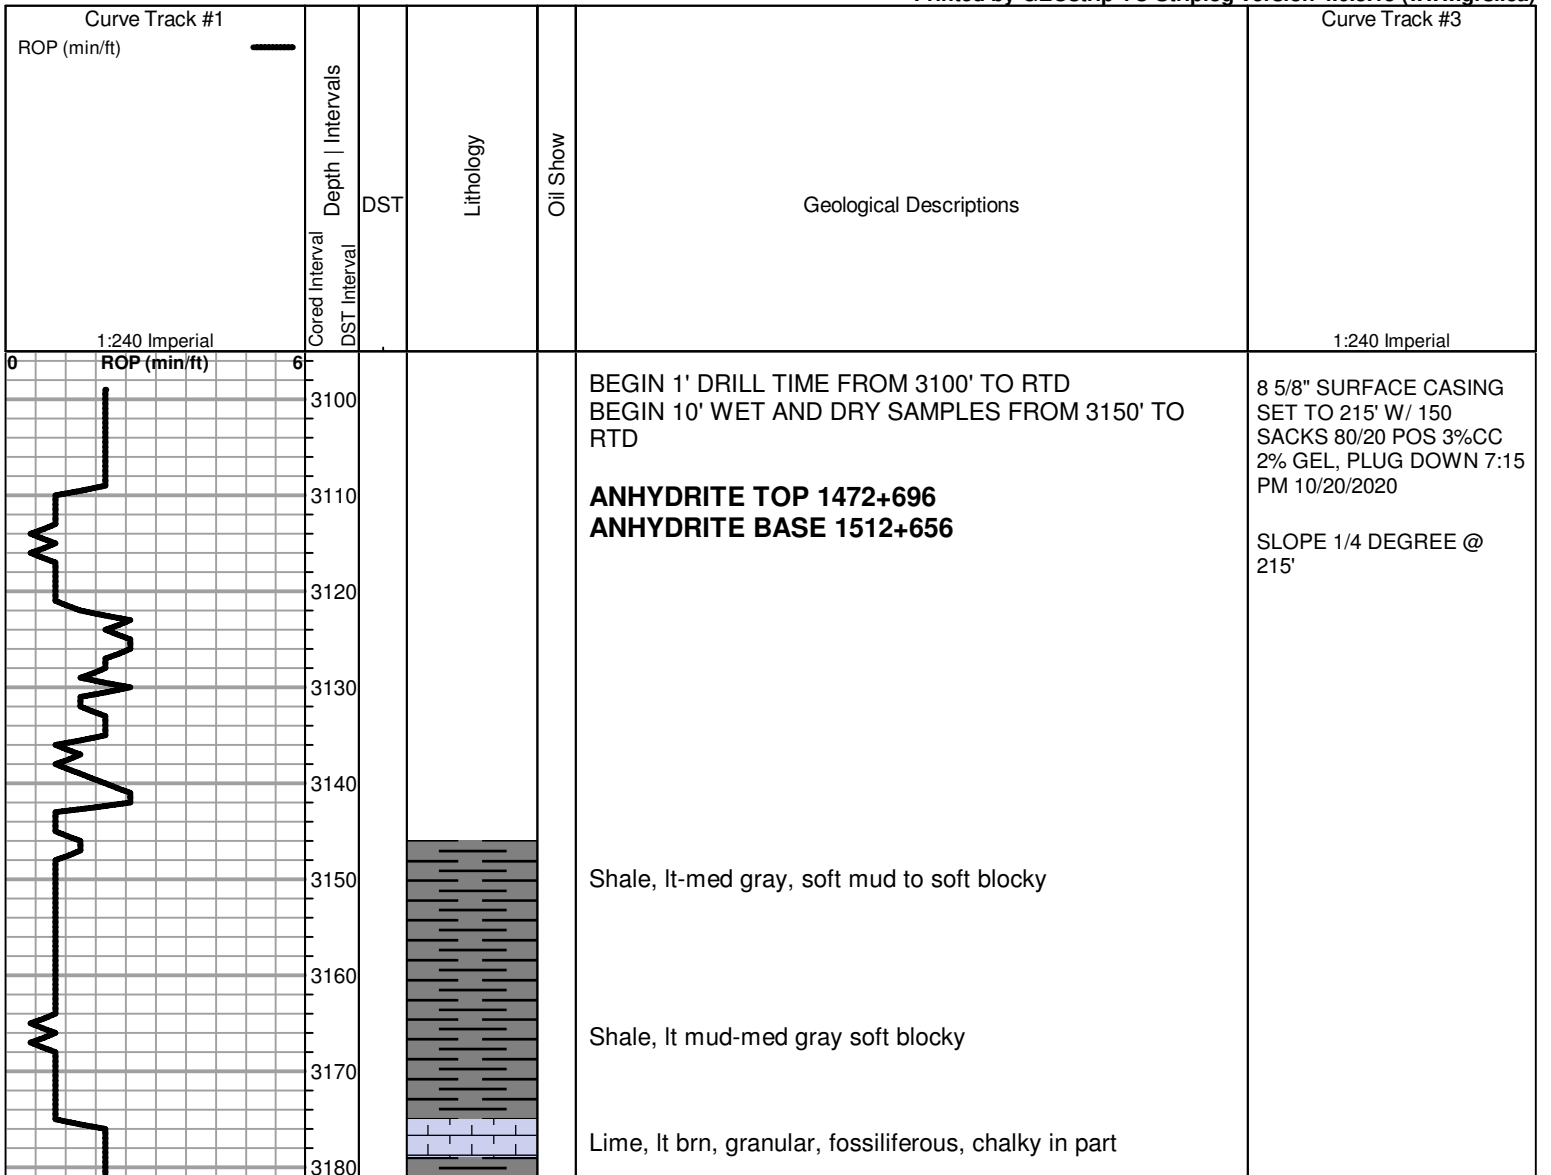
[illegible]

| Curve Track #1 | Depth \| Intervals | DST | Lithology | Oil Show | Geological Descriptions | Curve Track #3 |
|---|---|---|---|---|---|---|
| ROP (min/ft) 1:240 Imperial | Cored Interval DST Interval | DST | | | | 1:240 Imperial |

0 ROP (min/ft) 6

3100
3110
3120
3130
3140
3150
3160
3170
3180

BEGIN 1' DRILL TIME FROM 3100' TO RTD
BEGIN 10' WET AND DRY SAMPLES FROM 3150' TO RTD

**ANHYDRITE TOP 1472+696**
**ANHYDRITE BASE 1512+656**

Shale, lt-med gray, soft mud to soft blocky

Shale, lt mud-med gray soft blocky

Lime, lt brn, granular, fossiliferous, chalky in part

8 5/8" SURFACE CASING SET TO 215' W/ 150 SACKS 80/20 POS 3%CC 2% GEL, PLUG DOWN 7:15 PM 10/20/2020

SLOPE 1/4 DEGREE @ 215'